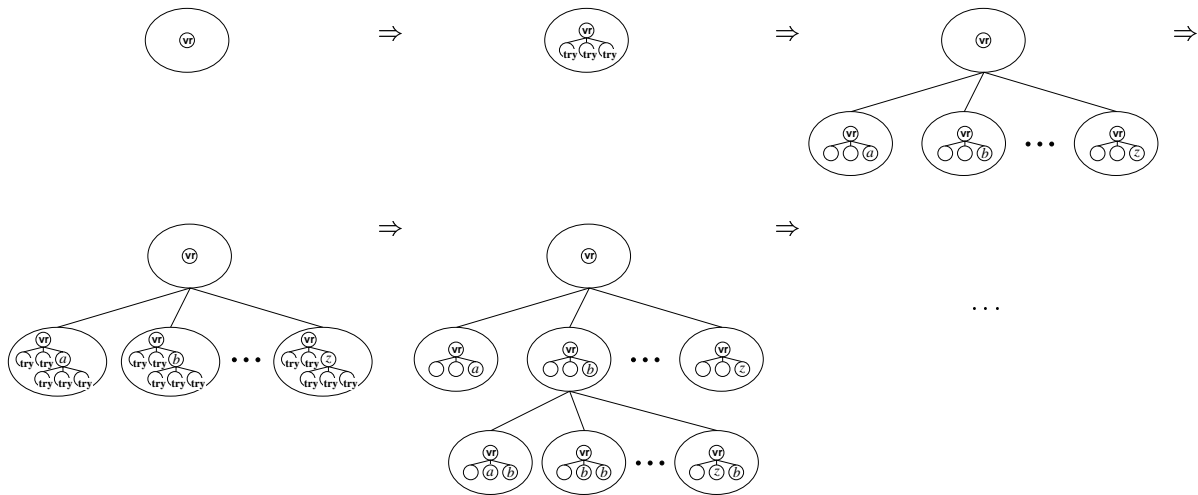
vr ⇒ vr try try try ⇒ vr vr $a$ vr $b$ ··· vr $z$ ⇒

vr vr try try $a$ try try try vr try try $b$ try try try ··· vr try try $z$ try try try ⇒ vr vr $a$ vr $b$ ··· vr $z$ vr $a$ $b$ vr $b$ $b$ ··· vr $z$ $b$ ⇒ ...